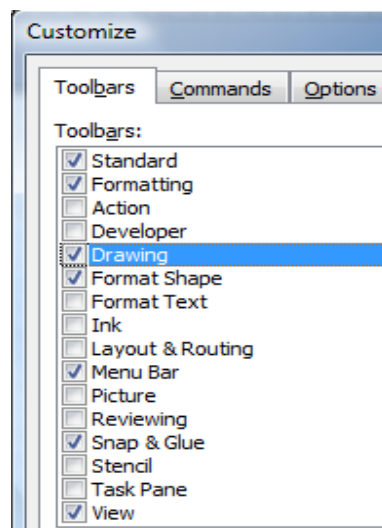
Customize

Toolbars | Commands | Options

Toolbars:

Standard
Formatting
Action
Developer
Drawing
Format Shape
Format Text
Ink
Layout & Routing
Menu Bar
Picture
Reviewing
Snap & Glue
Stencil
Task Pane
View